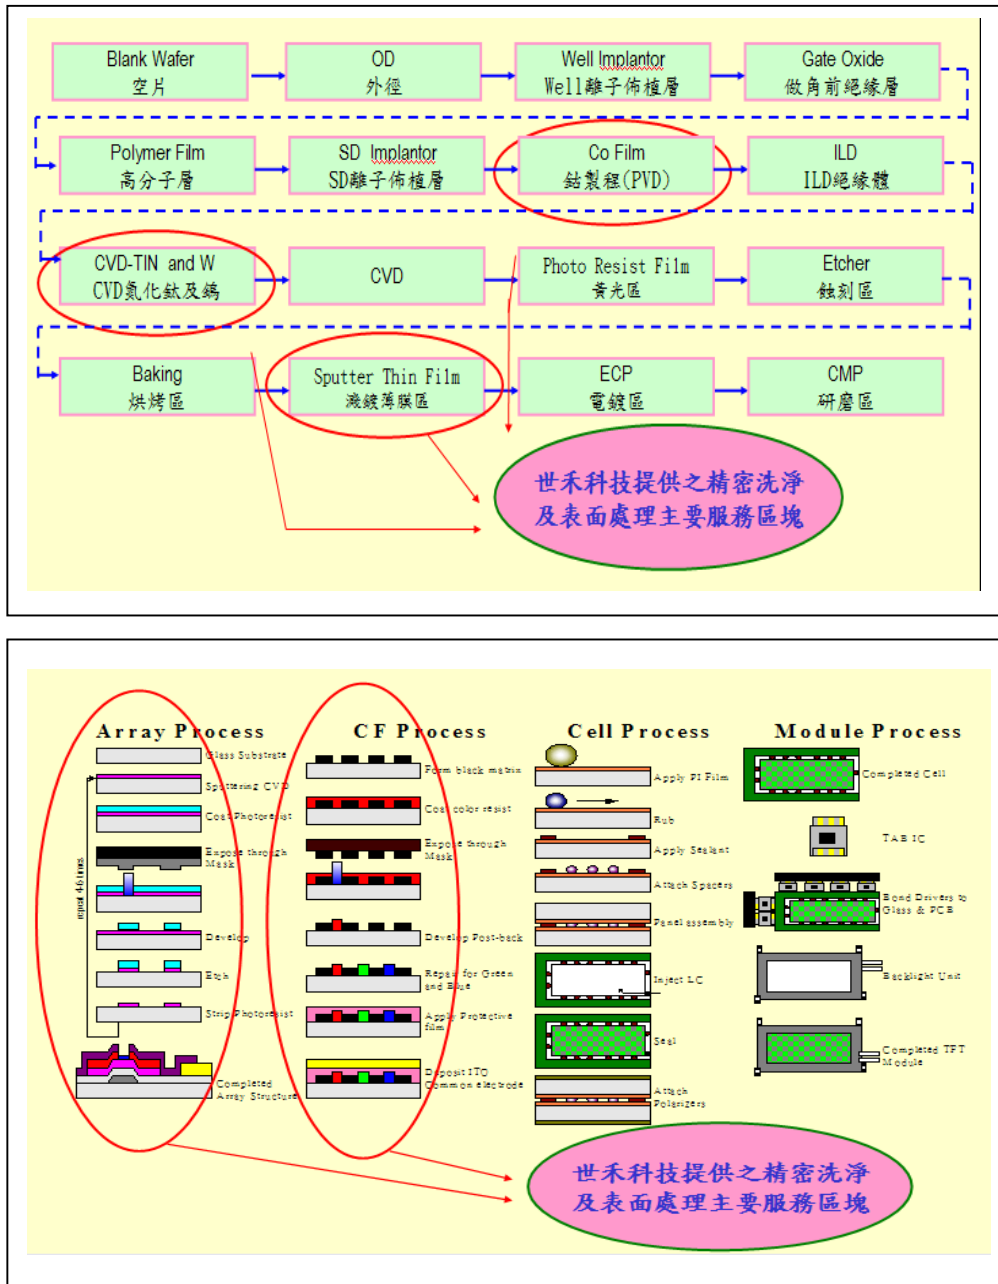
Blank Wafer
空片

OD
外徑

Well Implantor
Well離子佈植層

Gate Oxide
做角前絕緣層

Polymer Film
高分子層

SD Implantor
SD離子佈植層

Co Film
鈷製程(PVD)

ILD
ILD絕緣體

CVD-TIN and W
CVD氮化鈦及鎢

CVD

Photo Resist Film
黃光區

Etcher
蝕刻區

Baking
烘烤區

Sputter Thin Film
濺鍍薄膜區

ECP
電鍍區

CMP
研磨區

世禾科技提供之精密洗淨及表面處理主要服務區塊

Array Process

Glass Substrate

Sputtering CVD

Coat Photoresist

Expose through Mask

repeat 4-6 times

Develop

Etch

Strip Photoresist

Completed Array Structure

CF Process

Form black matrix

Coat color resist

Expose through Mask

Develop Post-back

Repeat for Green and Blue

Apply Protective film

Deposit ITO Common electrode

Cell Process

Apply PI Film

Rub

Apply Sealant

Attach Spacers

Panel assembly

Inject LC

Seal

Attach Polarizers

Module Process

Completed Cell

TAB IC

Bond Drivers to Glass & PCB

Backlight Unit

Completed TFT Module

世禾科技提供之精密洗淨及表面處理主要服務區塊